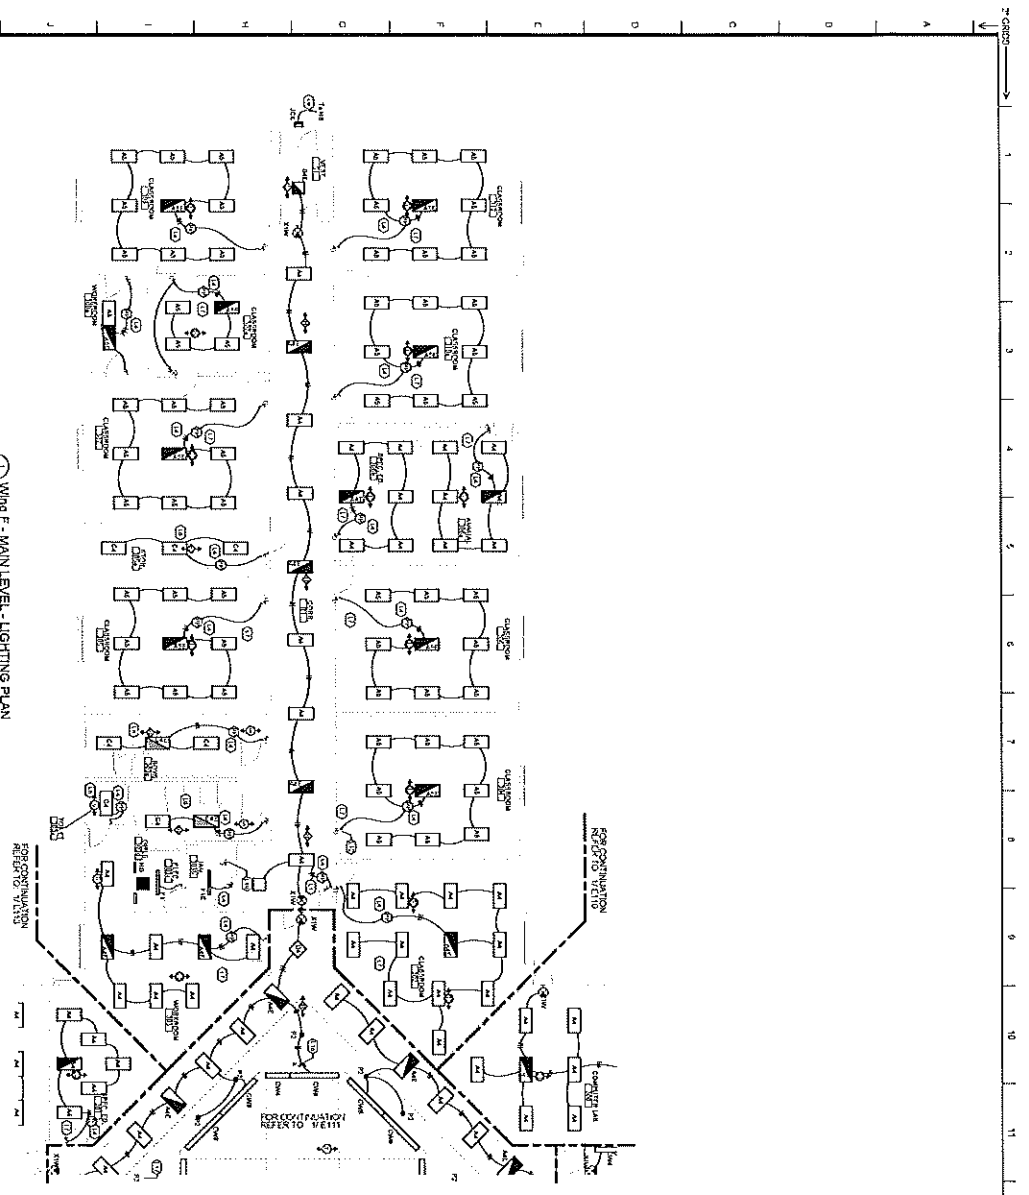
1 Wing F - MAIN LEVEL - LIGHTING PLAN

FOR CONTINUATION REFER TO 1/E110

FOR CONTINUATION REFER TO 1/E111

FOR CONTINUATION REFER TO 1/E113

CLASSROOM

CLASSROOM

CLASSROOM

CLASSROOM

CLASSROOM

CLASSROOM

CLASSROOM

CLASSROOM

CLASSROOM

WORKROOM

WORKROOM

COMPUTER LAB

CORR

A

B

C

D

E

F

G

H

I

J

1

2

3

4

5

6

7

8

9

10

11

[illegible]